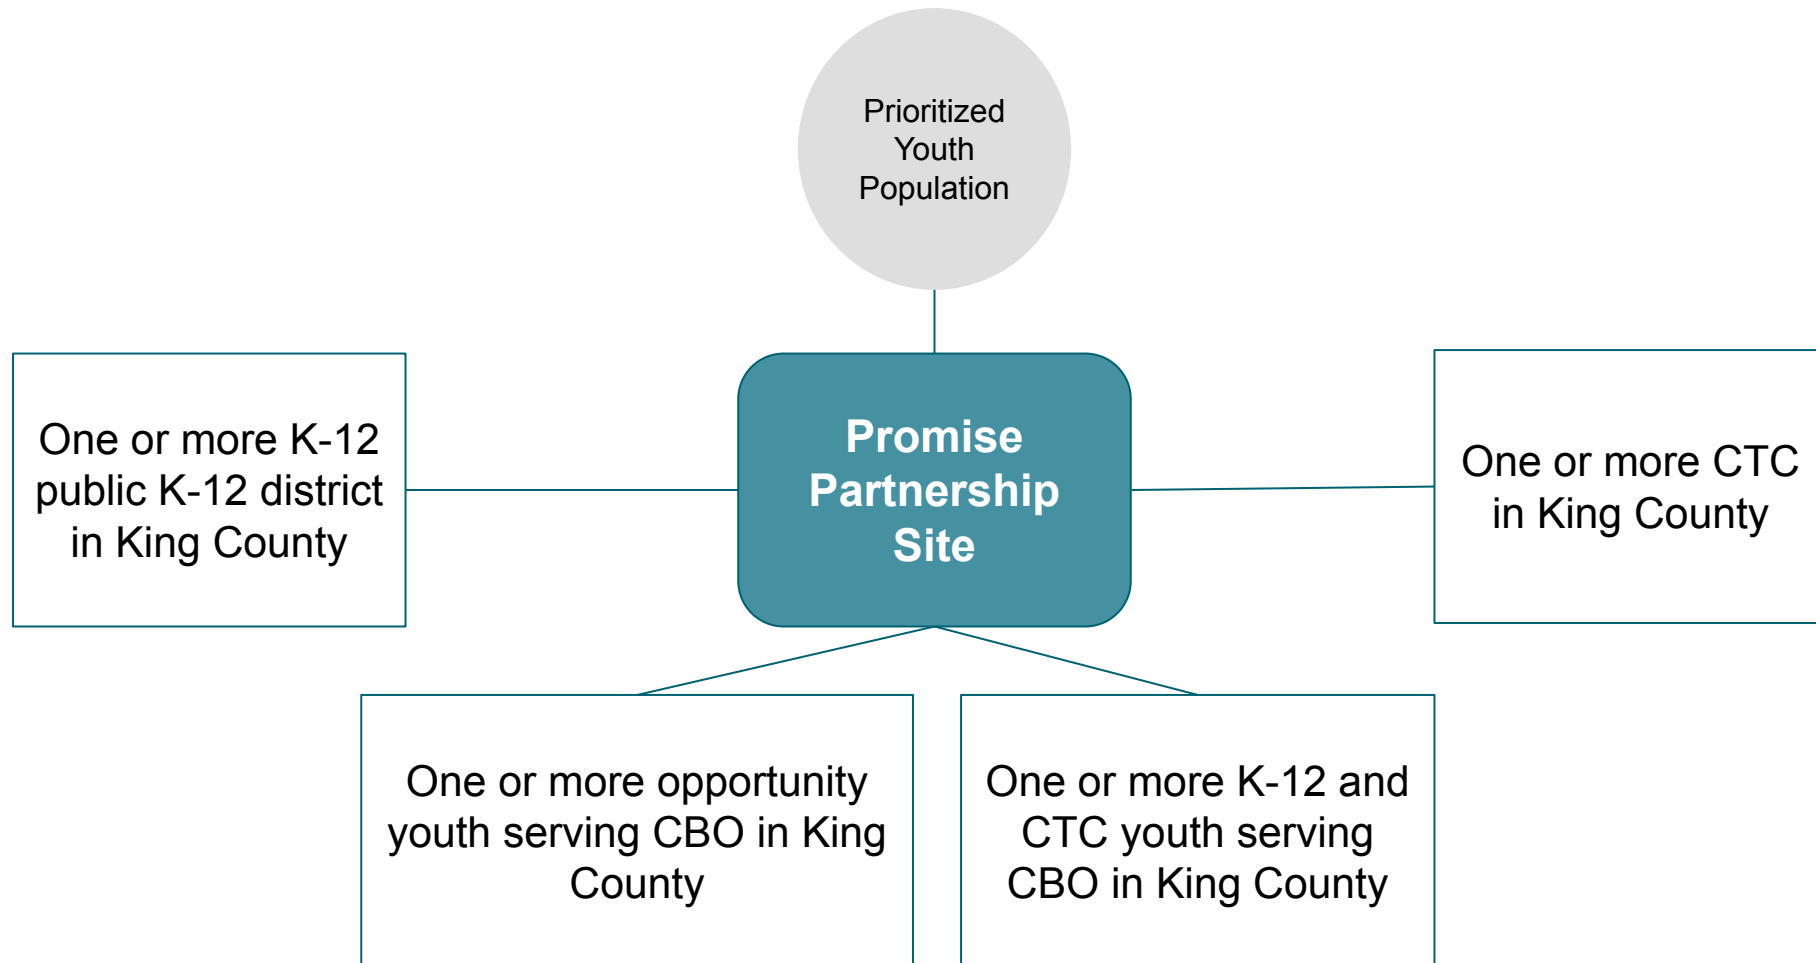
Prioritized Youth Population

One or more K-12 public K-12 district in King County

Promise Partnership Site

One or more CTC in King County

One or more opportunity youth serving CBO in King County

One or more K-12 and CTC youth serving CBO in King County